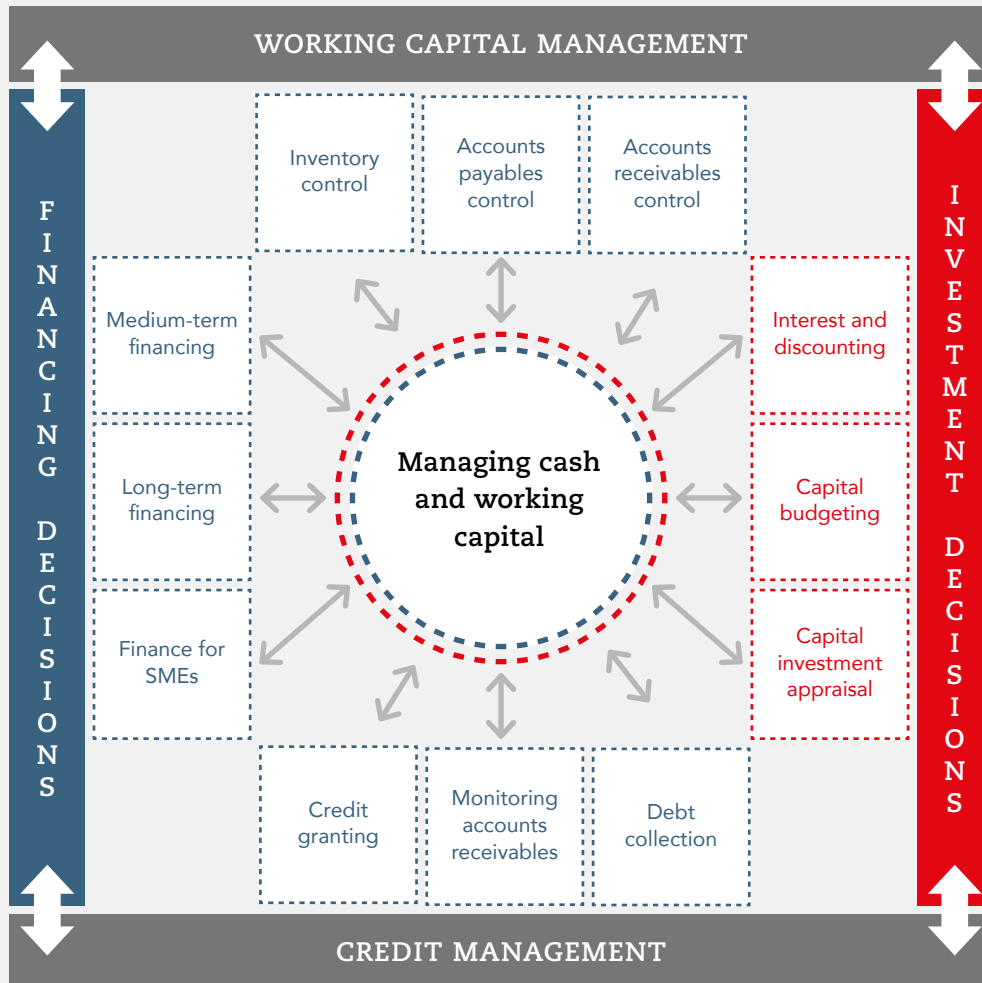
WORKING CAPITAL MANAGEMENT

FINANCING DECISIONS

INVESTMENT DECISIONS

Inventory control

Accounts payables control

Accounts receivables control

Medium-term financing

Interest and discounting

Long-term financing

Managing cash and working capital

Capital budgeting

Finance for SMEs

Capital investment appraisal

Credit granting

Monitoring accounts receivables

Debt collection

CREDIT MANAGEMENT